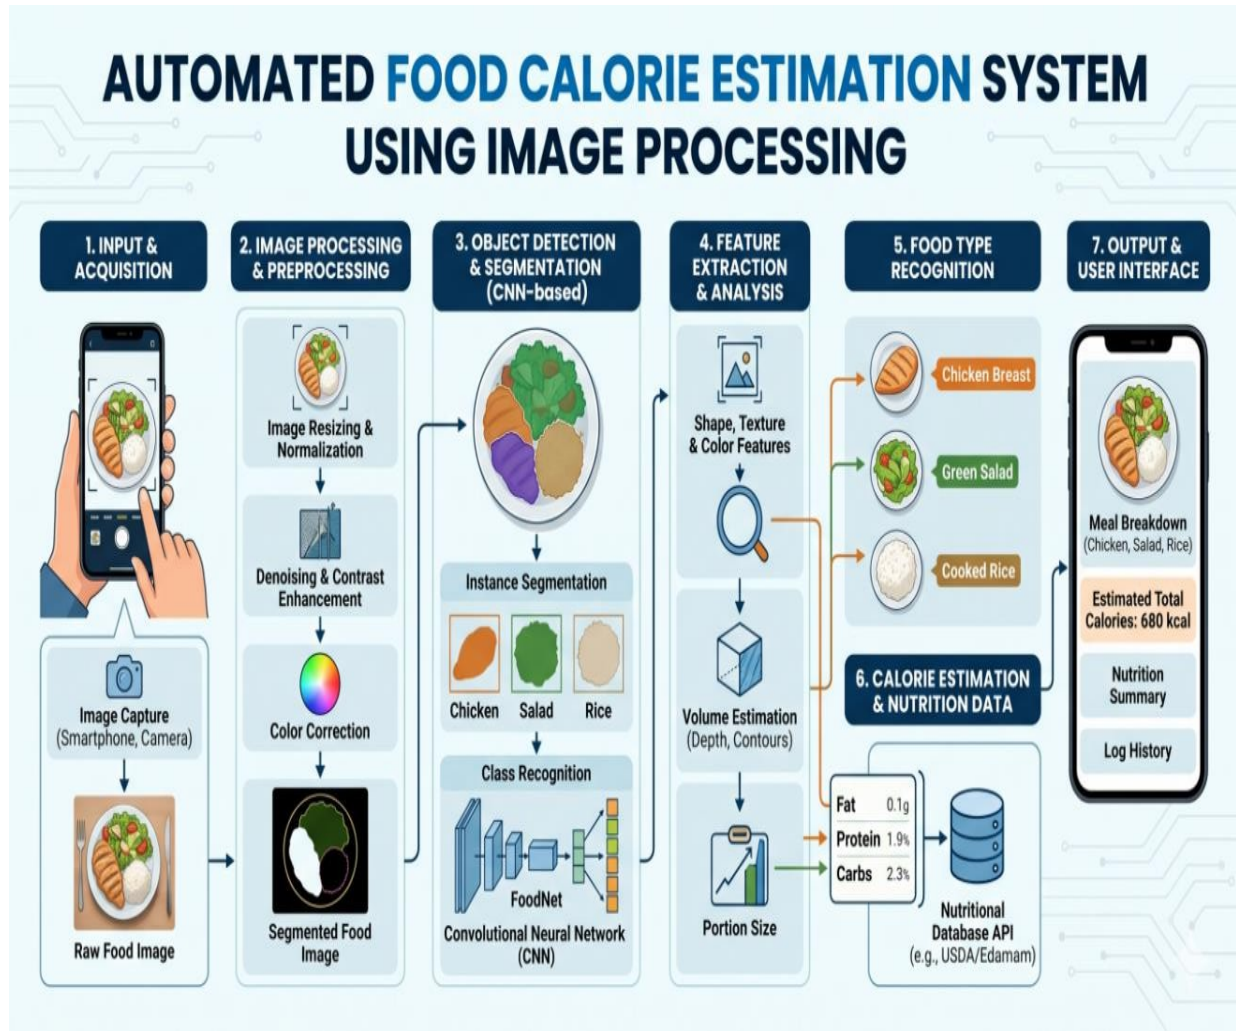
AUTOMATED FOOD CALORIE ESTIMATION SYSTEM USING IMAGE PROCESSING

1. INPUT & ACQUISITION

Image Capture (Smartphone, Camera)

Raw Food Image

2. IMAGE PROCESSING & PREPROCESSING

Image Resizing & Normalization

Denoising & Contrast Enhancement

Color Correction

Segmented Food Image

3. OBJECT DETECTION & SEGMENTATION (CNN-based)

Instance Segmentation

Chicken Salad Rice

Class Recognition

FoodNet

Convolutional Neural Network (CNN)

4. FEATURE EXTRACTION & ANALYSIS

Shape, Texture & Color Features

Volume Estimation (Depth, Contours)

Portion Size

5. FOOD TYPE RECOGNITION

Chicken Breast

Green Salad

Cooked Rice

6. CALORIE ESTIMATION & NUTRITION DATA

| Fat | 0.1g |
|---|---|
| Protein | 1.9% |
| Carbs | 2.3% |

Nutritional Database API (e.g., USDA/Edamam)

7. OUTPUT & USER INTERFACE

Meal Breakdown (Chicken, Salad, Rice)

Estimated Total Calories: 680 kcal

Nutrition Summary

Log History